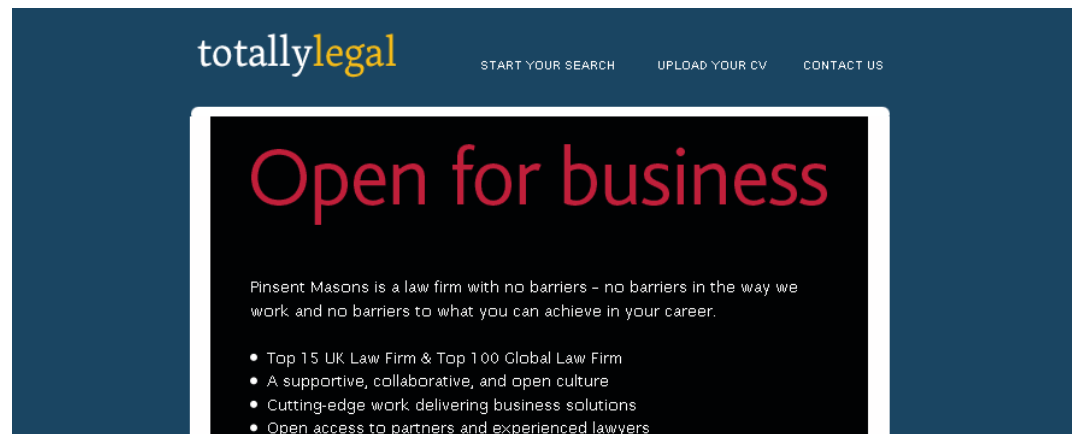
totallylegal

START YOUR SEARCH UPLOAD YOUR CV CONTACT US

Open for business

Pinsent Masons is a law firm with no barriers – no barriers in the way we work and no barriers to what you can achieve in your career.

- Top 15 UK Law Firm & Top 100 Global Law Firm
- A supportive, collaborative, and open culture
- Cutting-edge work delivering business solutions
- Open access to partners and experienced lawyers